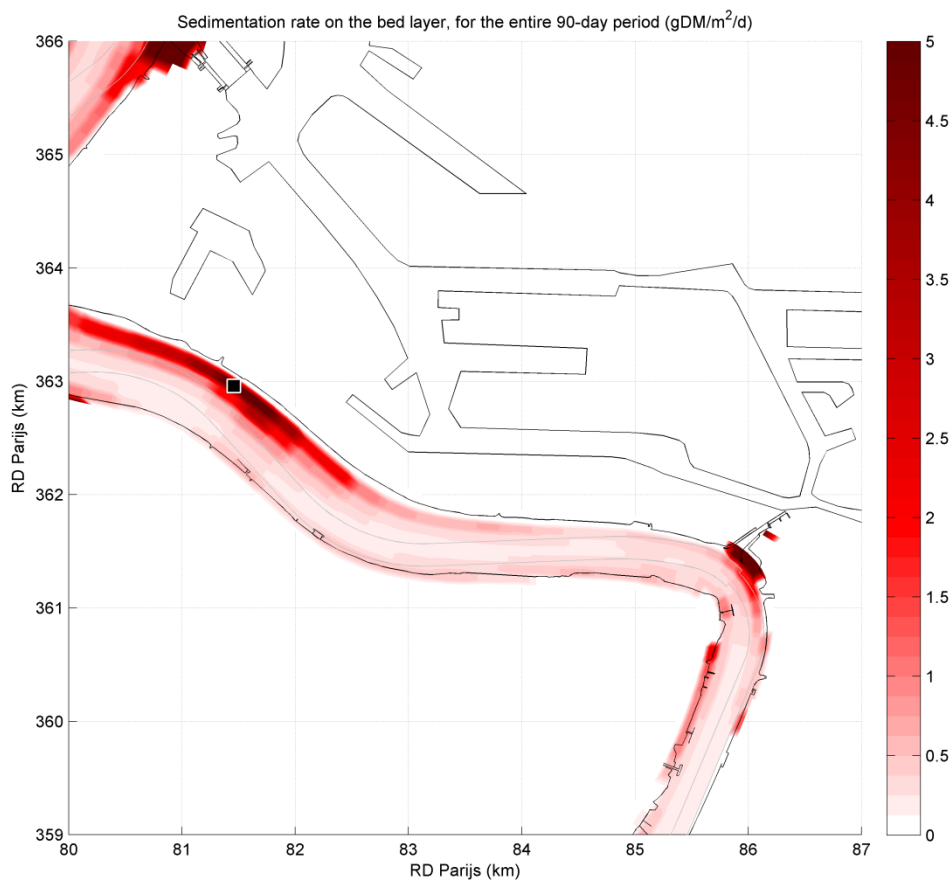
Sedimentation rate on the bed layer, for the entire 90-day period (gDM/m$^2$/d)

RD Parijs (km)

366
365
364
363
362
361
360
359

80
81
82
83
84
85
86
87

RD Parijs (km)

5
4.5
4
3.5
3
2.5
2
1.5
1
0.5
0